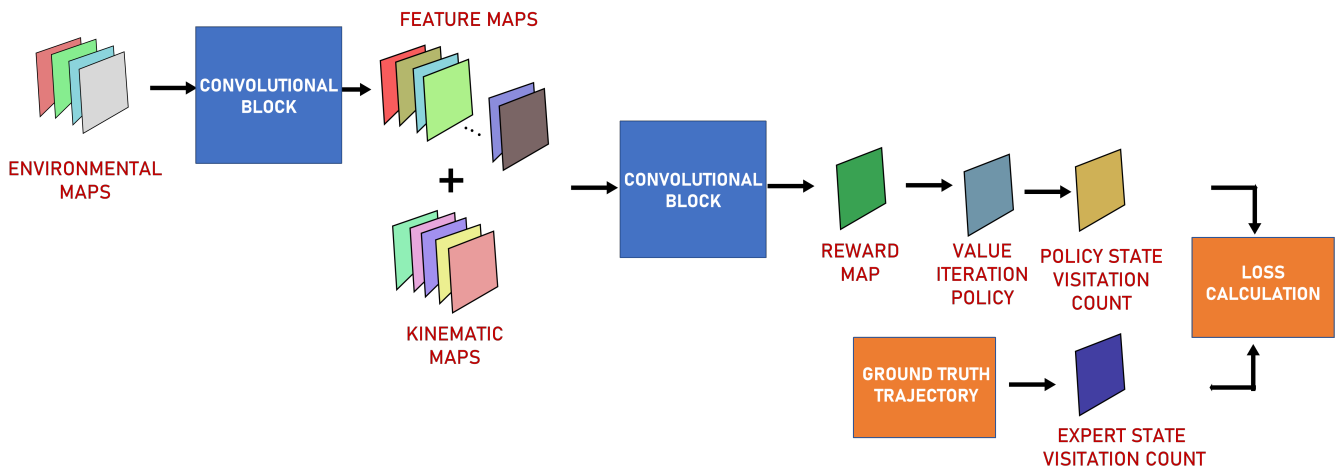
ENVIRONMENTAL MAPS

CONVOLUTIONAL BLOCK

FEATURE MAPS

...

+

KINEMATIC MAPS

CONVOLUTIONAL BLOCK

REWARD MAP

VALUE ITERATION POLICY

POLICY STATE VISITATION COUNT

LOSS CALCULATION

GROUND TRUTH TRAJECTORY

EXPERT STATE VISITATION COUNT